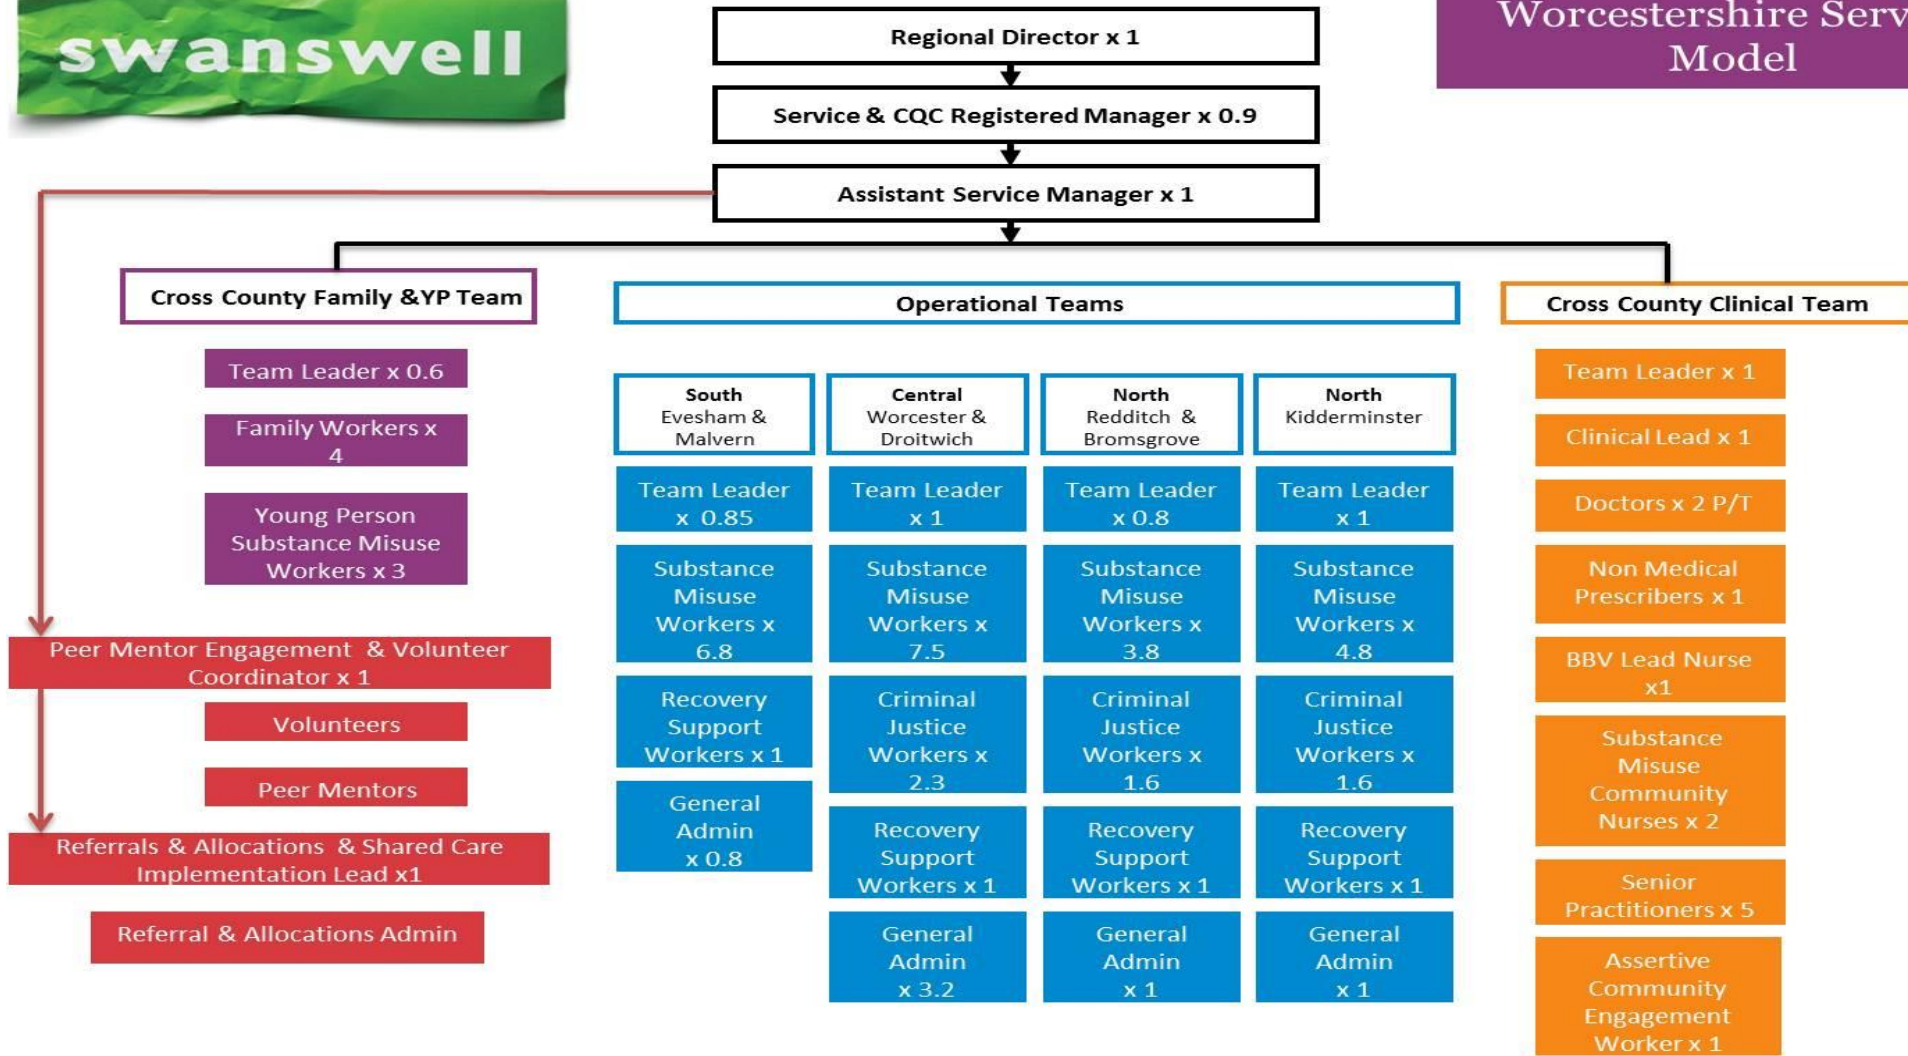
swanswell

Worcestershire Serv
Model

Regional Director x 1

Service & CQC Registered Manager x 0.9

Assistant Service Manager x 1

Cross County Family &YP Team

Team Leader x 0.6

Family Workers x 4

Young Person Substance Misuse Workers x 3

Peer Mentor Engagement & Volunteer Coordinator x 1

Volunteers

Peer Mentors

Referrals & Allocations & Shared Care Implementation Lead x1

Referral & Allocations Admin

Operational Teams

South Evesham & Malvern

Team Leader x 0.85

Substance Misuse Workers x 6.8

Recovery Support Workers x 1

General Admin x 0.8

Central Worcester & Droitwich

Team Leader x 1

Substance Misuse Workers x 7.5

Criminal Justice Workers x 2.3

Recovery Support Workers x 1

General Admin x 3.2

North Redditch & Bromsgrove

Team Leader x 0.8

Substance Misuse Workers x 3.8

Criminal Justice Workers x 1.6

Recovery Support Workers x 1

General Admin x 1

North Kidderminster

Team Leader x 1

Substance Misuse Workers x 4.8

Criminal Justice Workers x 1.6

Recovery Support Workers x 1

General Admin x 1

Cross County Clinical Team

Team Leader x 1

Clinical Lead x 1

Doctors x 2 P/T

Non Medical Prescribers x 1

BBV Lead Nurse x1

Substance Misuse Community Nurses x 2

Senior Practitioners x 5

Assertive Community Engagement Worker x 1